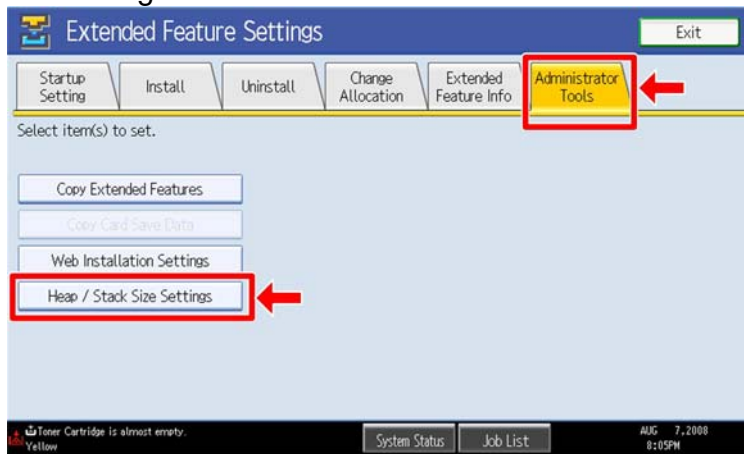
Extended Feature Settings

Exit

Startup Setting

Install

Uninstall

Change Allocation

Extended Feature Info

Administrator Tools

Select item(s) to set.

Copy Extended Features

Copy Card Save Data

Web Installation Settings

Heap / Stack Size Settings

Toner Cartridge is almost empty. Yellow

System Status

Job List

AUG 7,2008 8:05PM